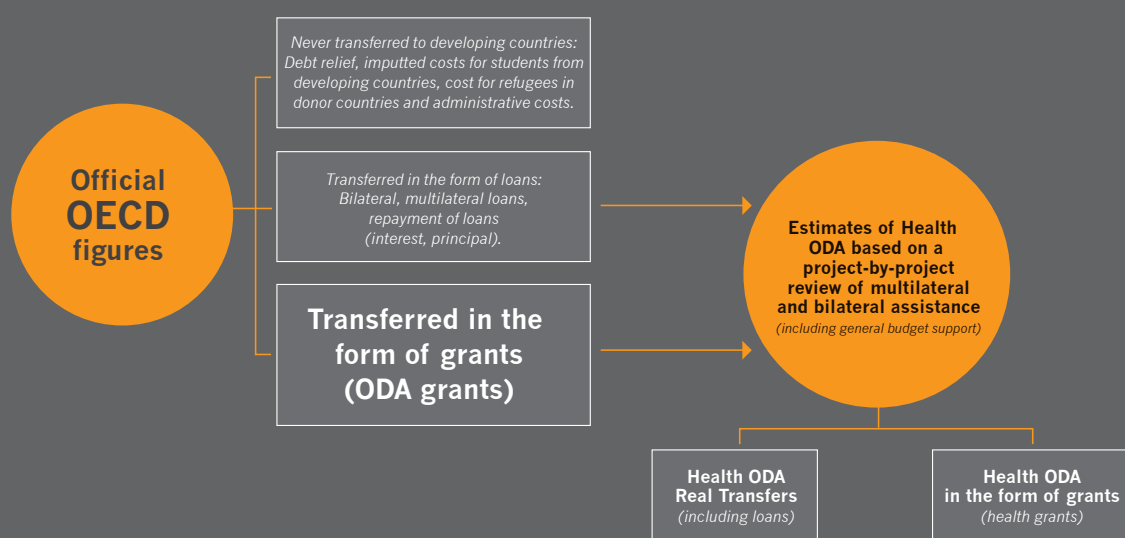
Official OECD figures

Never transferred to developing countries: Debt relief, imputted costs for students from developing countries, cost for refugees in donor countries and administrative costs.

Transferred in the form of loans: Bilateral, multilateral loans, repayment of loans (interest, principal).

Transferred in the form of grants (ODA grants)

Estimates of Health ODA based on a project-by-project review of multilateral and bilateral assistance (including general budget support)

Health ODA Real Transfers (including loans)

Health ODA in the form of grants (health grants)